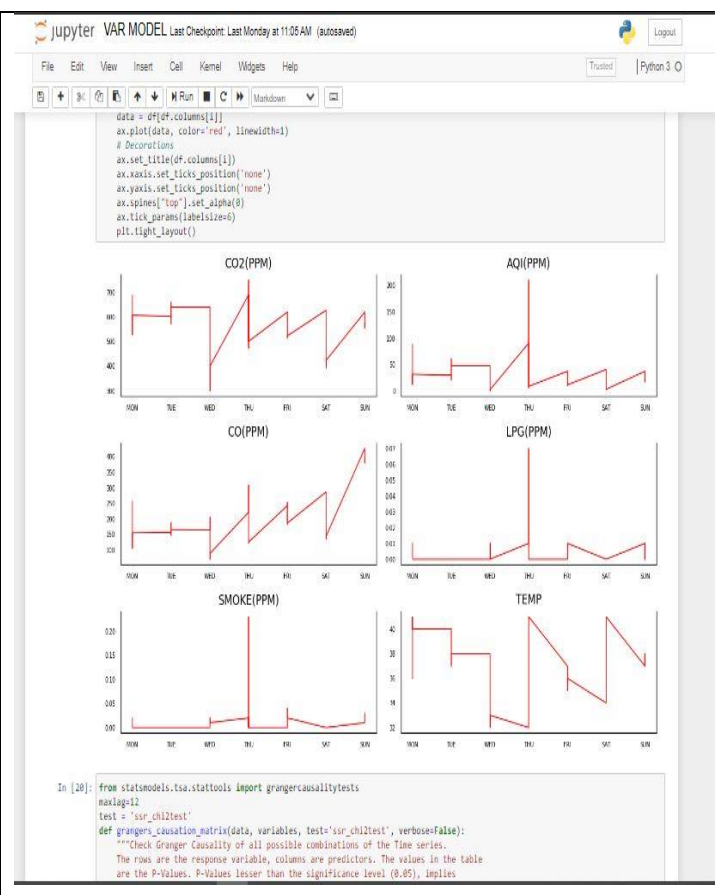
jupyter VAR MODEL Last Checkpoint: Last Monday at 11:05 AM (autosaved)

Logout

File Edit View Insert Cell Kernel Widgets Help

Trusted | Python 3 O

Run Markdown

data = df[df.columns[i]]
ax.plot(data, color='red', linewidth=1)
# Decorations
ax.set_title(df.columns[i])
ax.xaxis.set_ticks_position('none')
ax.yaxis.set_ticks_position('none')
ax.spines["top"].set_alpha(0)
ax.tick_params(labelsize=6)
plt.tight_layout()

CO2(PPM)

700 600 500 400 300

MON TUE WED THU FRI SAT SUN

AQI(PPM)

200 150 100 50 0

MON TUE WED THU FRI SAT SUN

CO(PPM)

400 350 300 250 200 150 100

MON TUE WED THU FRI SAT SUN

LPG(PPM)

0.07 0.06 0.05 0.04 0.03 0.02 0.01 0.00

MON TUE WED THU FRI SAT SUN

SMOKE(PPM)

0.20 0.15 0.10 0.05 0.00

MON TUE WED THU FRI SAT SUN

TEMP

40 38 36 34 32

MON TUE WED THU FRI SAT SUN

In [20]: from statsmodels.tsa.stattools import grangercausalitytests
maxlag=12
test = 'ssr_chi2test'
def grangers_causation_matrix(data, variables, test='ssr_chi2test', verbose=False):
    """Check Granger Causality of all possible combinations of the Time series.
    The rows are the response variable, columns are predictors. The values in the table
    are the P-Values. P-Values lesser than the significance level (0.05), implies